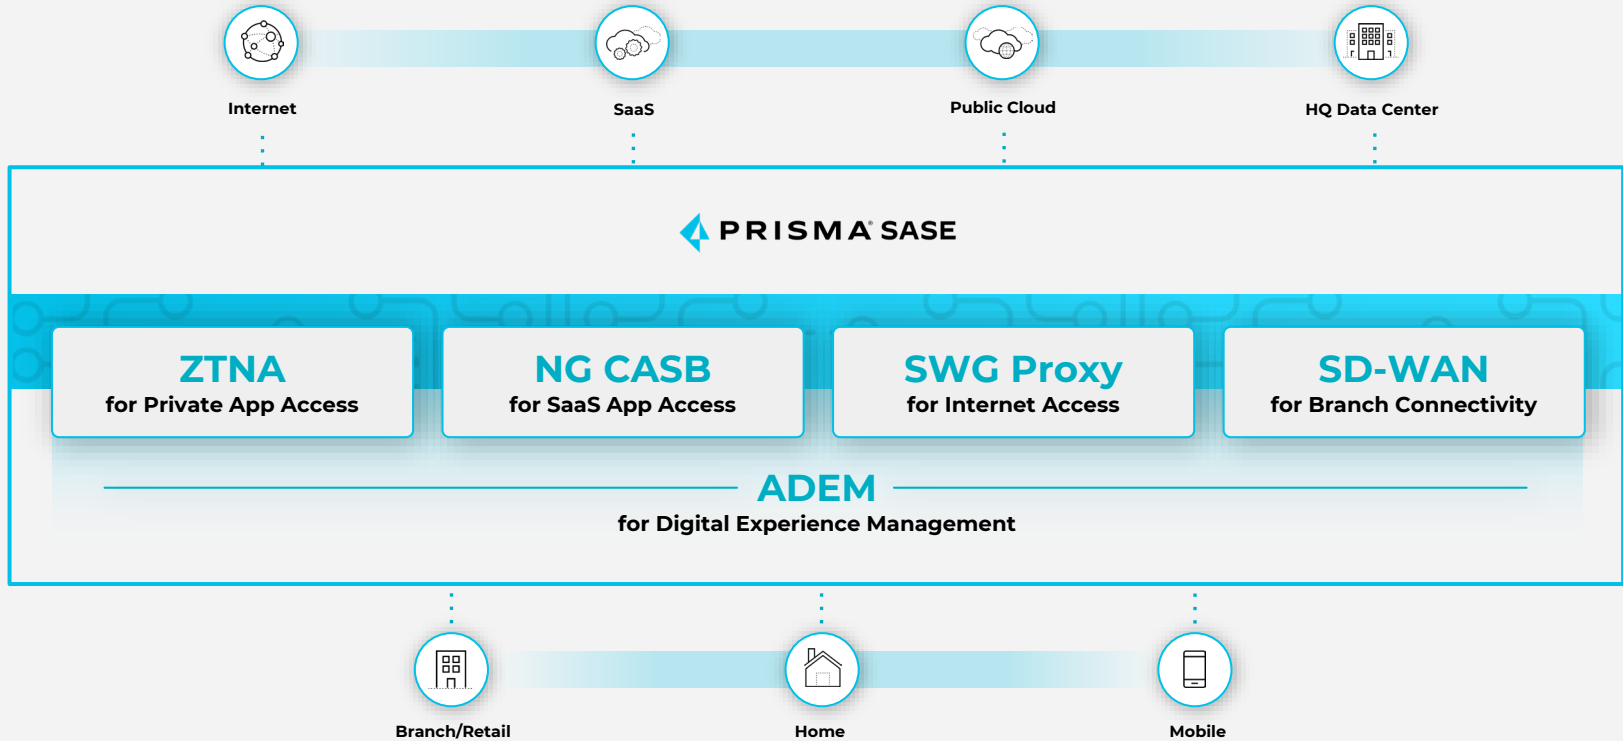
Internet

SaaS

Public Cloud

HQ Data Center

PRISMA® SASE

ZTNA
for Private App Access

NG CASB
for SaaS App Access

SWG Proxy
for Internet Access

SD-WAN
for Branch Connectivity

ADEM
for Digital Experience Management

Branch/Retail

Home

Mobile